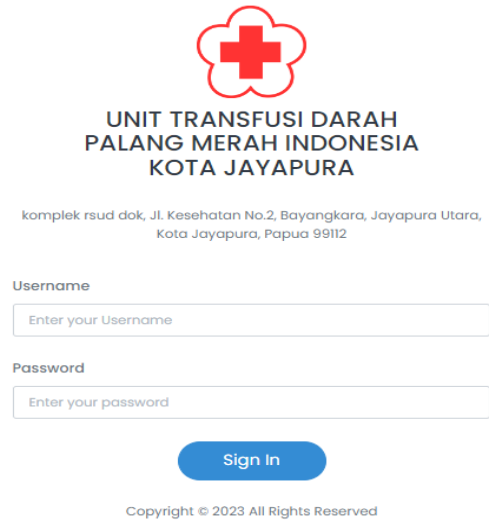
UNIT TRANSFUSI DARAH
PALANG MERAH INDONESIA
KOTA JAYAPURA

komplek rsud dok, Jl. Kesehatan No.2, Bayangkara, Jayapura Utara, Kota Jayapura, Papua 99112

Username

Enter your Username

Password

Enter your password

Sign In

Copyright © 2023 All Rights Reserved